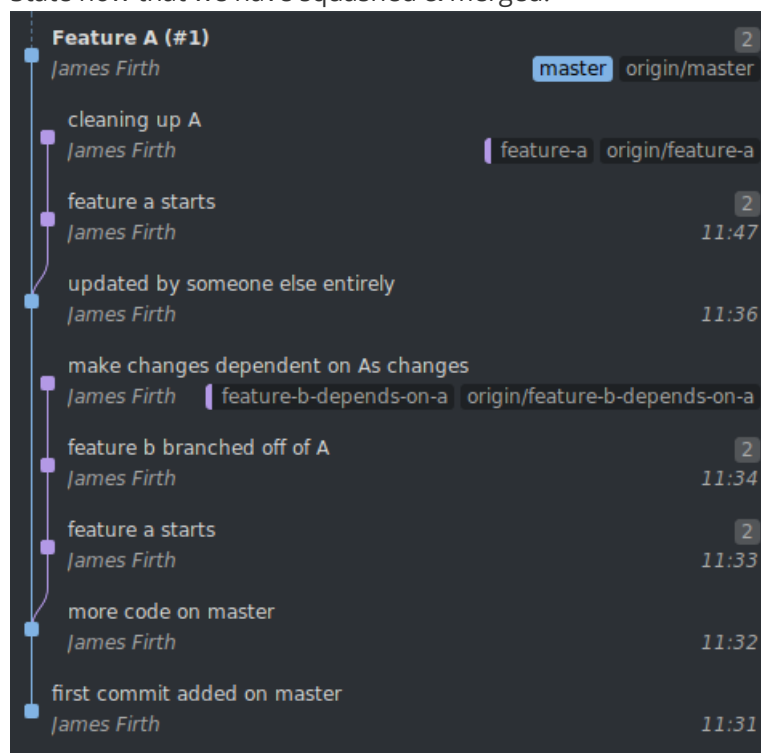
State now that we have squashed & merged:

Feature A (#1)
James Firth
2
master origin/master

cleaning up A
James Firth
feature-a origin/feature-a

feature a starts
James Firth
2
11:47

updated by someone else entirely
James Firth
11:36

make changes dependent on As changes
James Firth
feature-b-depends-on-a origin/feature-b-depends-on-a

feature b branched off of A
James Firth
2
11:34

feature a starts
James Firth
2
11:33

more code on master
James Firth
11:32

first commit added on master
James Firth
11:31